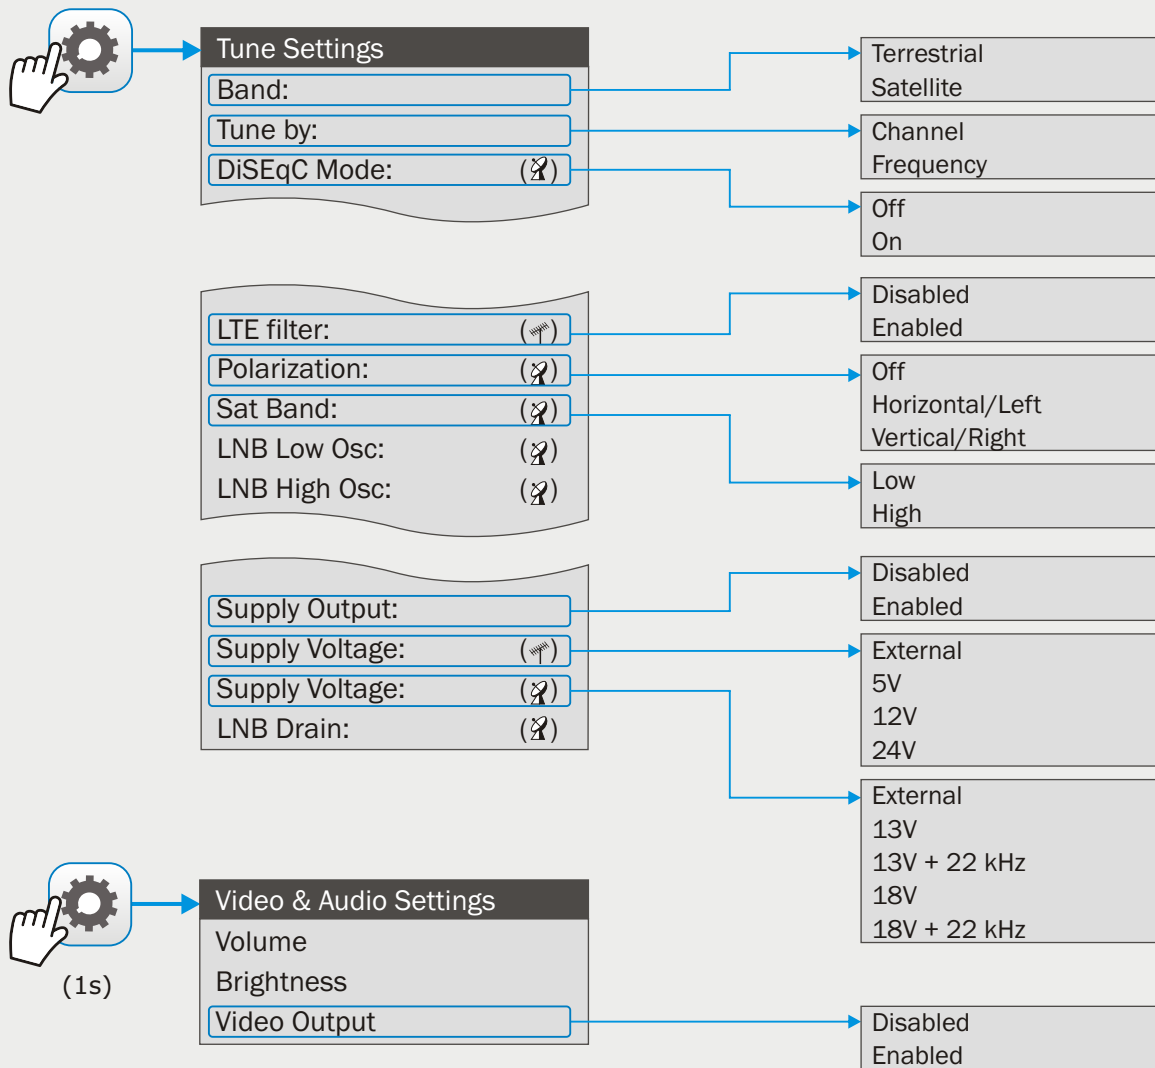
Tune Settings
Band:
Tune by:
DiSEqC Mode:

Terrestrial
Satellite

Channel
Frequency

Off
On

LTE filter:
Polarization:
Sat Band:
LNB Low Osc:
LNB High Osc:

Disabled
Enabled

Off
Horizontal/Left
Vertical/Right

Low
High

Supply Output:
Supply Voltage:
Supply Voltage:
LNB Drain:

Disabled
Enabled

External
5V
12V
24V

External
13V
13V + 22 kHz
18V
18V + 22 kHz

(1s)

Video & Audio Settings
Volume
Brightness
Video Output

Disabled
Enabled